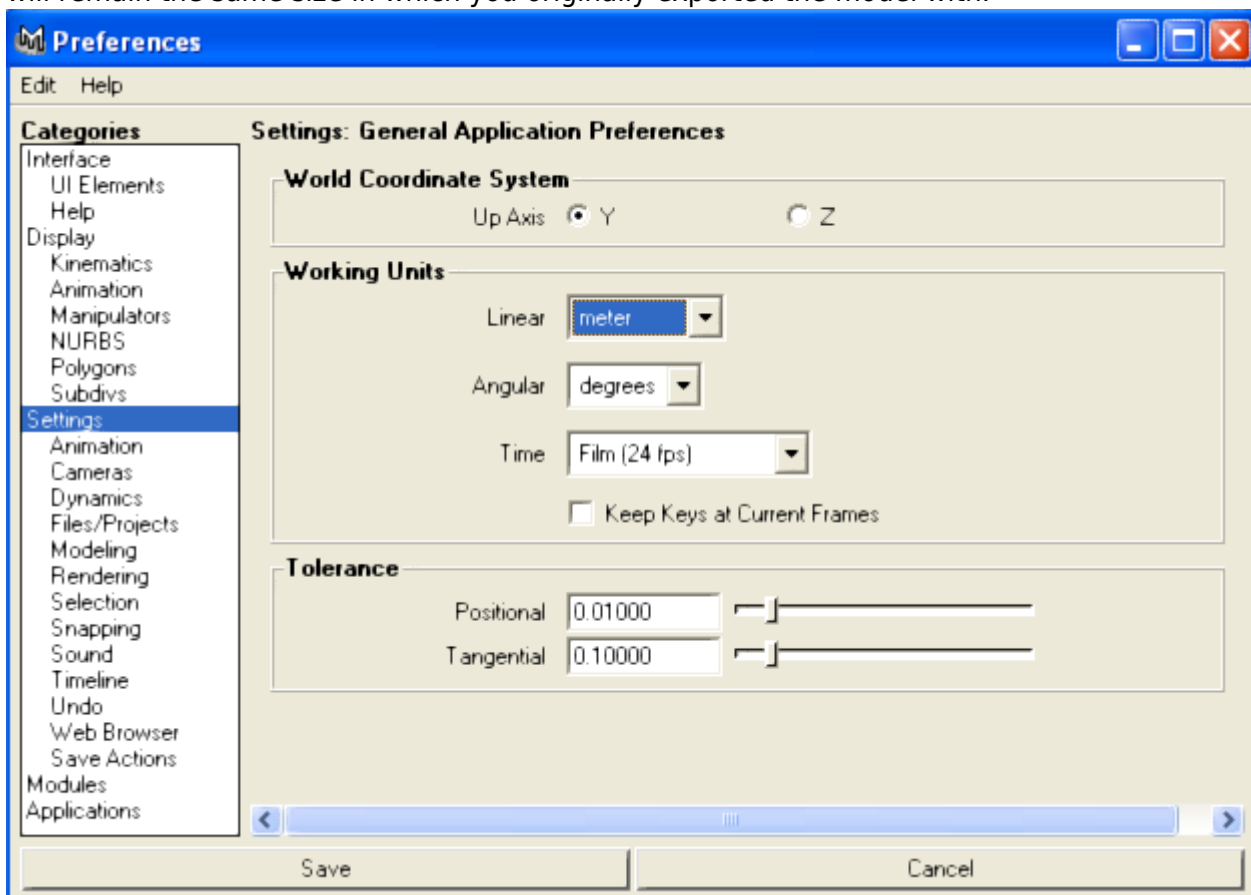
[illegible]

Preferences

Edit Help

Categories
Interface
UI Elements
Help
Display
Kinematics
Animation
Manipulators
NURBS
Polygons
Subdivs
Settings
Animation
Cameras
Dynamics
Files/Projects
Modeling
Rendering
Selection
Snapping
Sound
Timeline
Undo
Web Browser
Save Actions
Modules
Applications

Settings: General Application Preferences

World Coordinate System
Up Axis Y Z

Working Units
Linear meter
Angular degrees
Time Film (24 fps)
Keep Keys at Current Frames

Tolerance
Positional 0.01000
Tangential 0.10000

Save Cancel